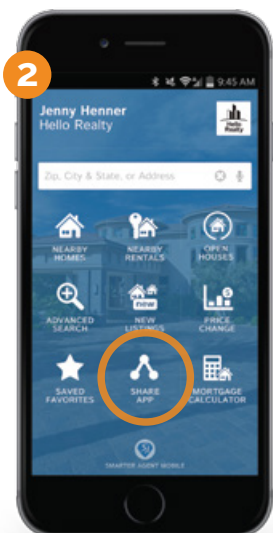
2

9:45 AM

Jenny Henner
Hello Realty

Hello Realty

Zip, City & State, or Address

NEARBY HOMES

NEARBY RENTALS

OPEN HOUSES

ADVANCED SEARCH

NEW LISTINGS

PRICE CHANGE

SAVED FAVORITES

SHARE APP

MORTGAGE CALCULATOR

SMARTER AGENT MOBILE